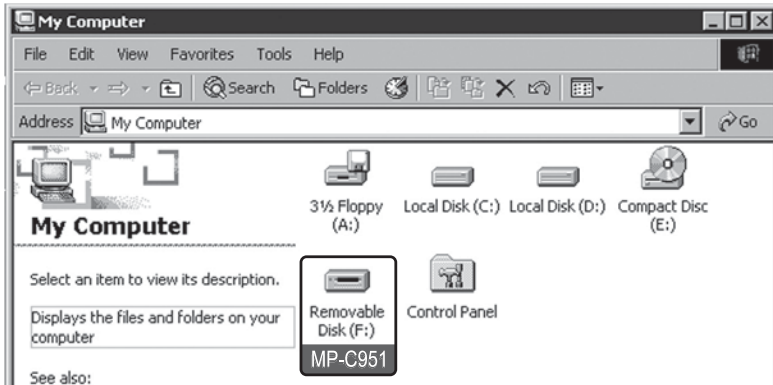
My Computer

File Edit View Favorites Tools Help

Back Search Folders

Address My Computer Go

My Computer

Select an item to view its description.

Displays the files and folders on your computer

See also:

3½ Floppy (A:)

Local Disk (C:)

Local Disk (D:)

Compact Disc (E:)

Removable Disk (F:)

MP-C951

Control Panel